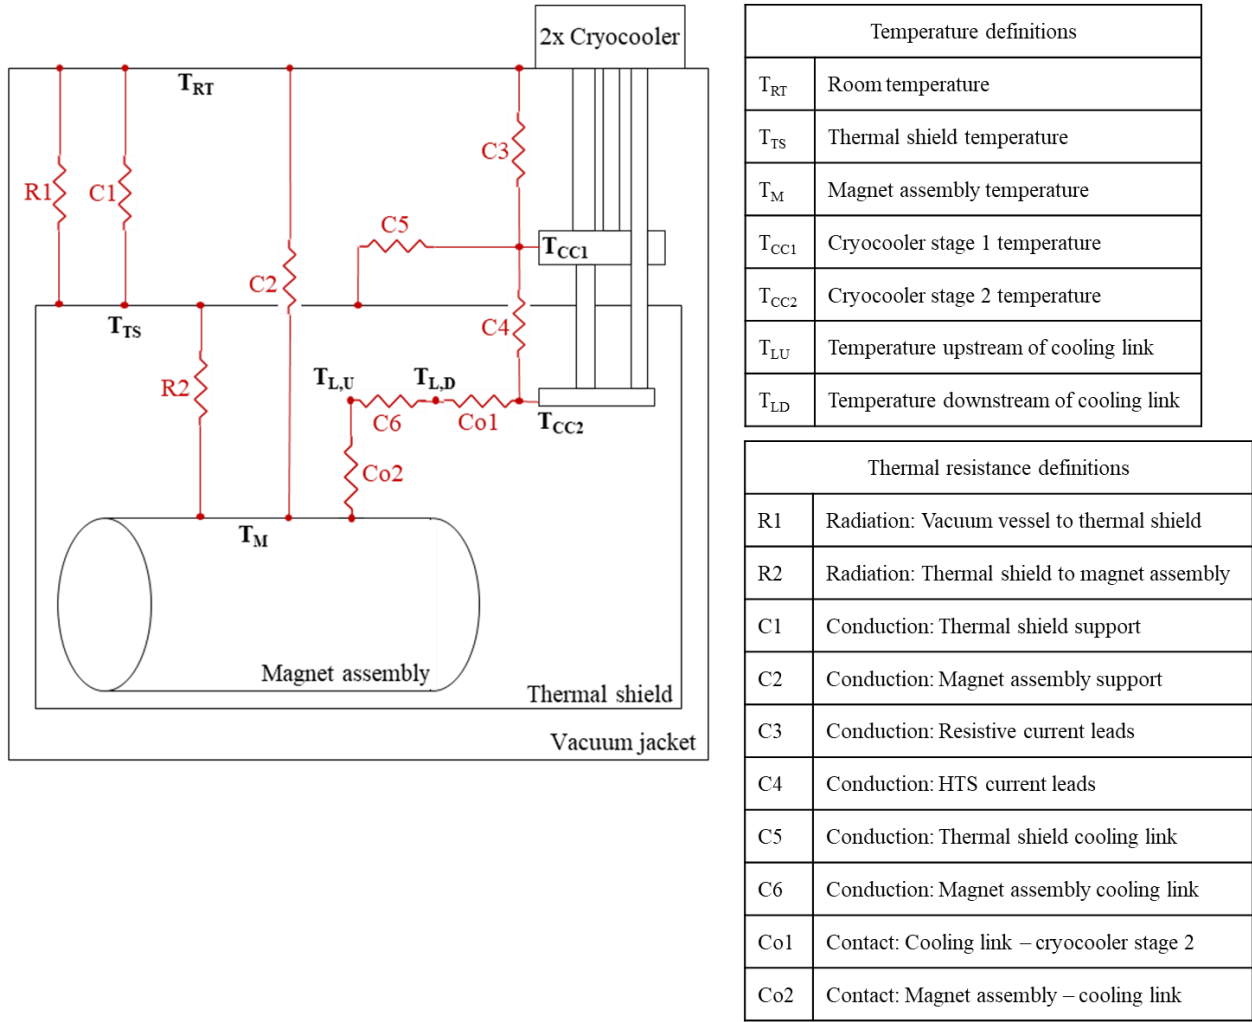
2x Cryocooler

$T_{RT}$

R1 C1 C2 C3 C5

$T_{CC1}$

$T_{TS}$

C4

R2

$T_{L,U}$ $T_{L,D}$

C6 Co1

$T_{CC2}$

Co2

$T_M$

Magnet assembly

Thermal shield

Vacuum jacket

| Temperature definitions | |
|---|---|
| $T_{RT}$ | Room temperature |
| $T_{TS}$ | Thermal shield temperature |
| $T_M$ | Magnet assembly temperature |
| $T_{CC1}$ | Cryocooler stage 1 temperature |
| $T_{CC2}$ | Cryocooler stage 2 temperature |
| $T_{LU}$ | Temperature upstream of cooling link |
| $T_{LD}$ | Temperature downstream of cooling link |

| Thermal resistance definitions | |
|---|---|
| R1 | Radiation: Vacuum vessel to thermal shield |
| R2 | Radiation: Thermal shield to magnet assembly |
| C1 | Conduction: Thermal shield support |
| C2 | Conduction: Magnet assembly support |
| C3 | Conduction: Resistive current leads |
| C4 | Conduction: HTS current leads |
| C5 | Conduction: Thermal shield cooling link |
| C6 | Conduction: Magnet assembly cooling link |
| Co1 | Contact: Cooling link – cryocooler stage 2 |
| Co2 | Contact: Magnet assembly – cooling link |